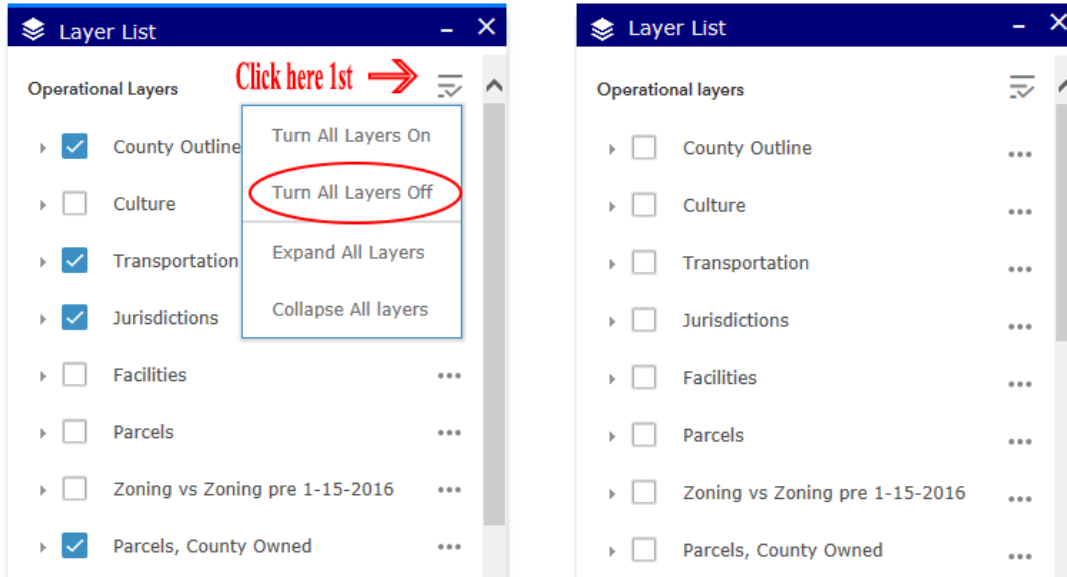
Layer List

Operational Layers

Click here 1st

Turn All Layers On

Turn All Layers Off

Expand All Layers

Collapse All layers

County Outline

Culture

Transportation

Jurisdictions

Facilities

Parcels

Zoning vs Zoning pre 1-15-2016

Parcels, County Owned

Layer List

Operational layers

County Outline

Culture

Transportation

Jurisdictions

Facilities

Parcels

Zoning vs Zoning pre 1-15-2016

Parcels, County Owned